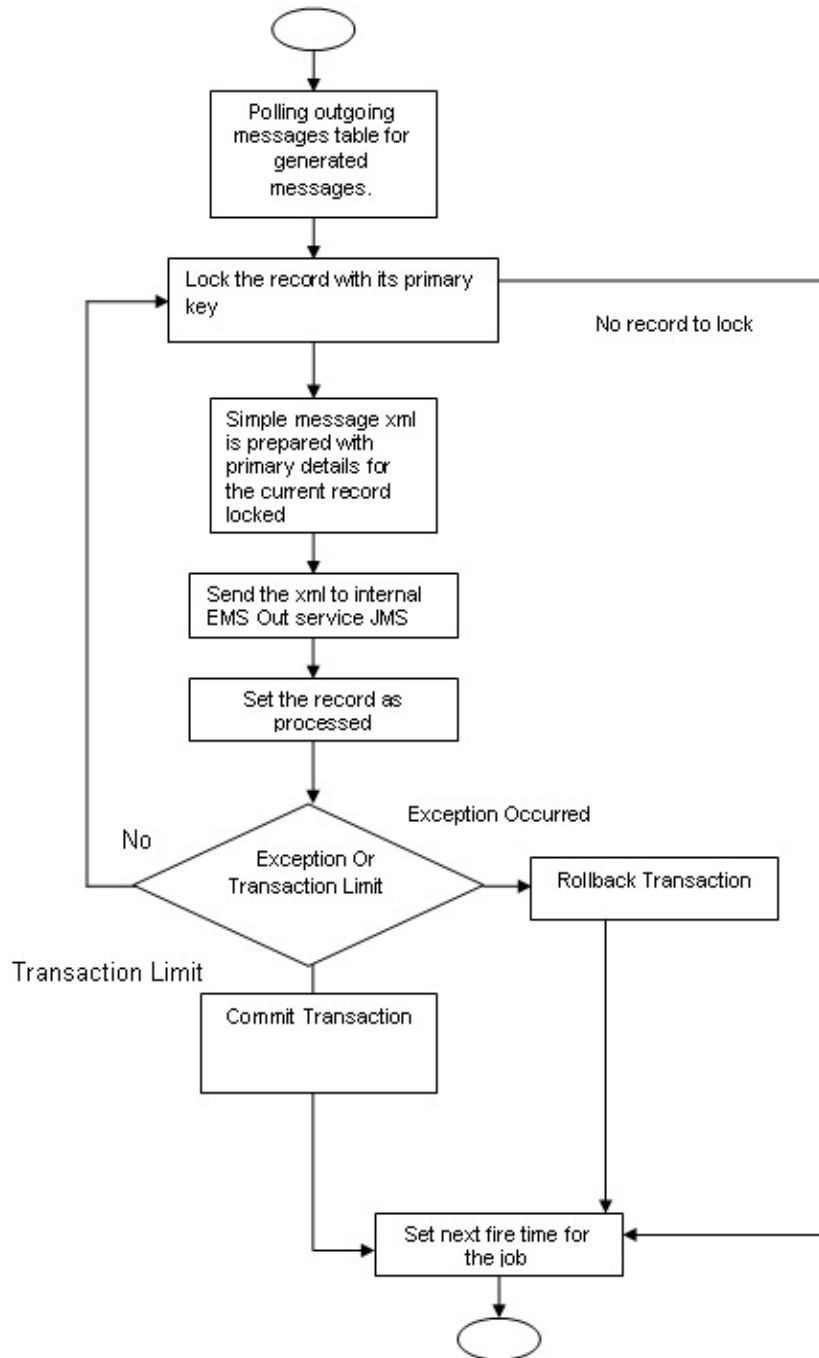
Polling outgoing messages table for generated messages.

Lock the record with its primary key

No record to lock

Simple message xml is prepared with primary details for the current record locked

Send the xml to internal EMS Out service JMS

Set the record as processed

Exception Occurred

No

Exception Or Transaction Limit

Rollback Transaction

Transaction Limit

Commit Transaction

Set next fire time for the job